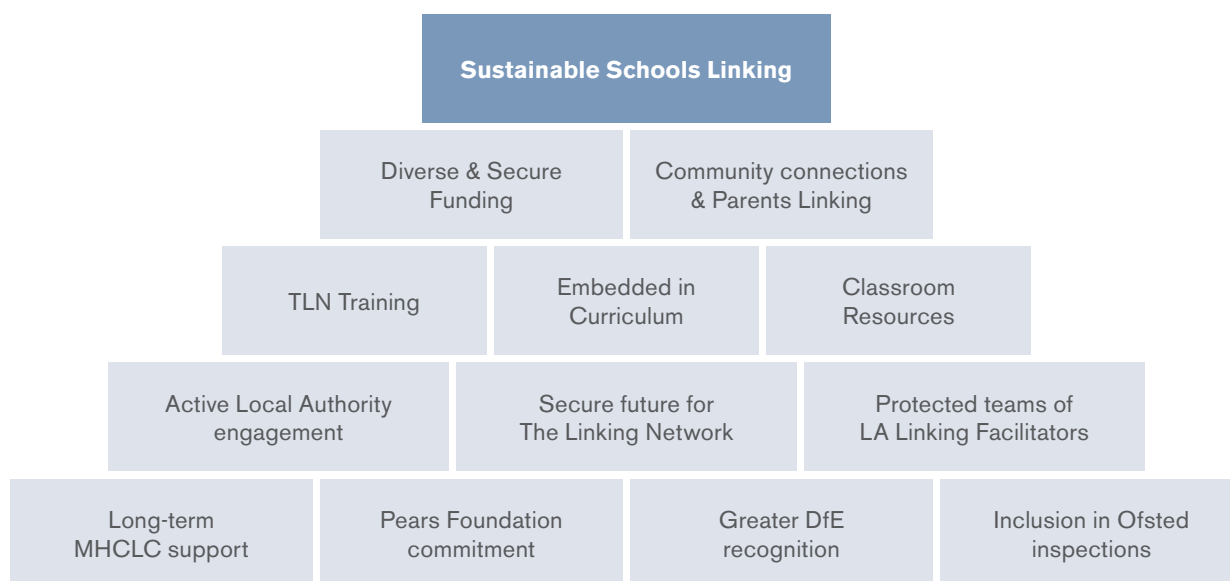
Sustainable Schools Linking

Diverse & Secure Funding

Community connections & Parents Linking

TLN Training

Embedded in Curriculum

Classroom Resources

Active Local Authority engagement

Secure future for The Linking Network

Protected teams of LA Linking Facilitators

Long-term MHCLC support

Pears Foundation commitment

Greater DfE recognition

Inclusion in Ofsted inspections